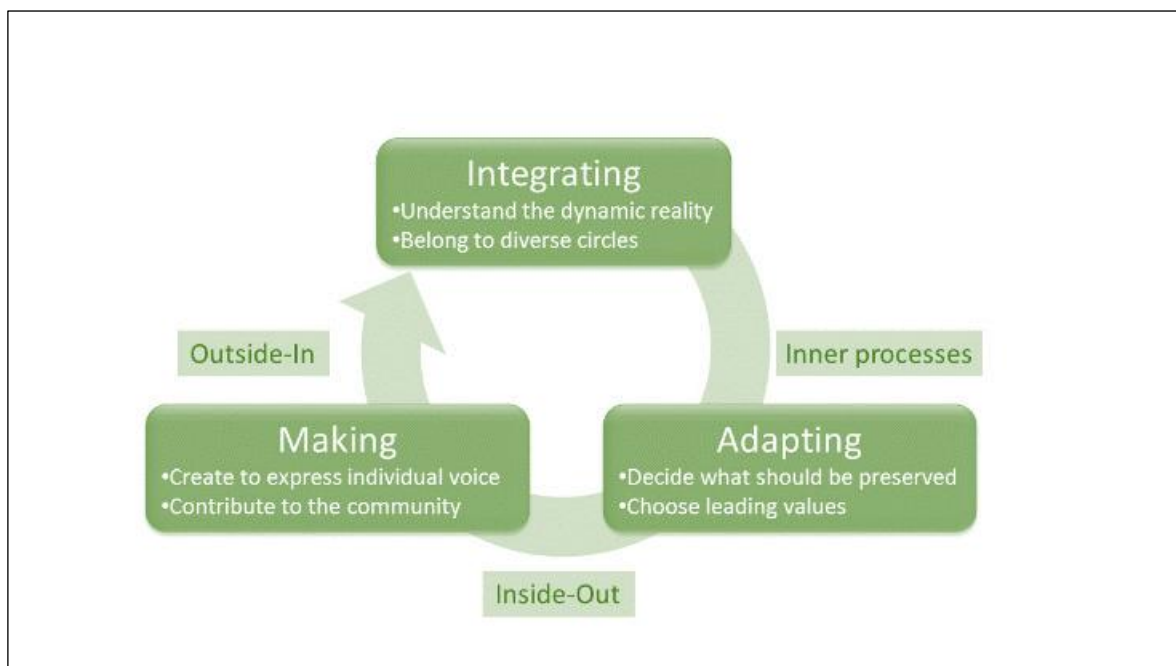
Integrating
•Understand the dynamic reality
•Belong to diverse circles

Outside-In

Inner processes

Making
•Create to express individual voice
•Contribute to the community

Adapting
•Decide what should be preserved
•Choose leading values

Inside-Out